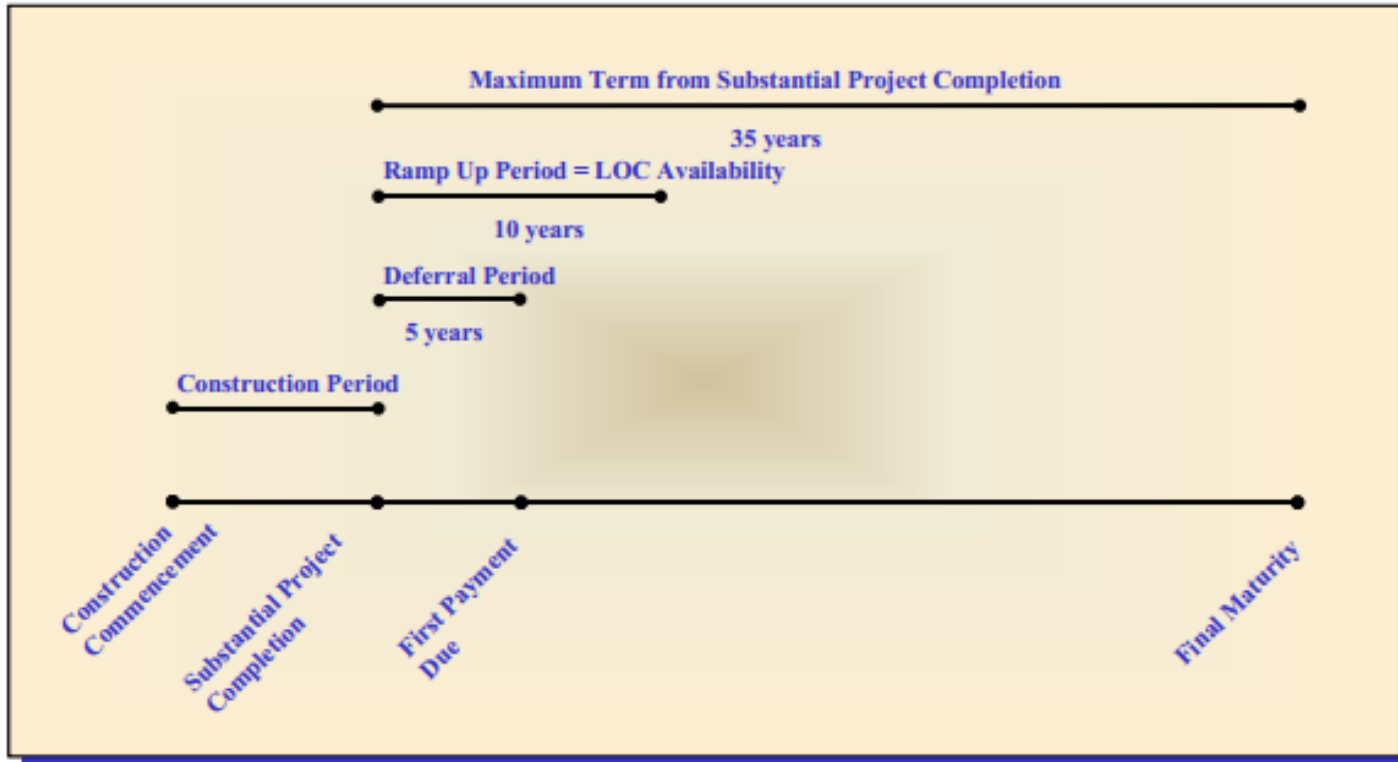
Maximum Term from Substantial Project Completion

35 years

Ramp Up Period = LOC Availability

10 years

Deferral Period

5 years

Construction Period

Construction Commencement

Substantial Project Completion

First Payment Due

Final Maturity